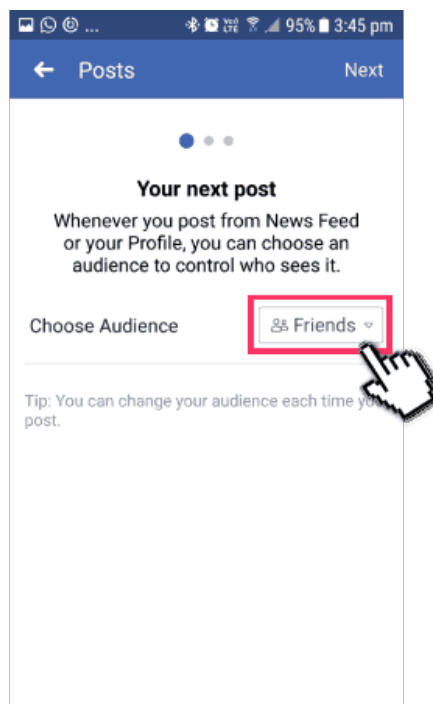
... 95% 3:45 pm

Posts

Next

Your next post

Whenever you post from News Feed or your Profile, you can choose an audience to control who sees it.

Choose Audience

Friends

Tip: You can change your audience each time yo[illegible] post.